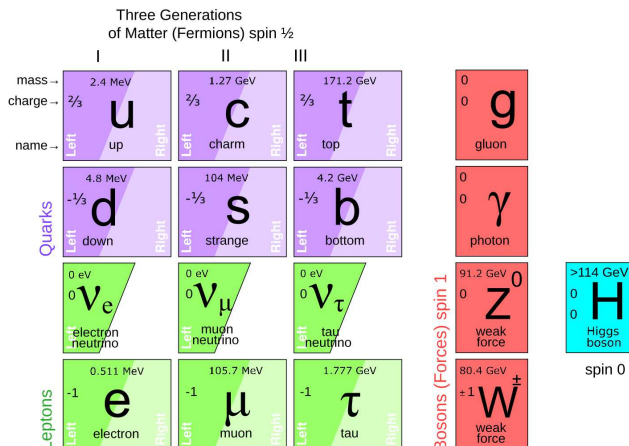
Three Generations of Matter (Fermions) spin ½

I

II

III

mass→
charge→
name→

2.4 MeV
⅔
u
Left
up
Right

1.27 GeV
⅔
c
Left
charm
Right

171.2 GeV
⅔
t
Left
top
Right

0
0
g
gluon

Quarks

4.8 MeV
-⅓
d
Left
down
Right

104 MeV
-⅓
s
Left
strange
Right

4.2 GeV
-⅓
b
Left
bottom
Right

0
0
$\gamma$
photon

0 eV
0
$\nu_e$
Left
electron neutrino

0 eV
0
$\nu_\mu$
Left
muon neutrino

0 eV
0
$\nu_\tau$
Left
tau neutrino

Bosons (Forces) spin 1

91.2 GeV
0
$Z^0$
weak force

>114 GeV
0
0
H
Higgs boson

spin 0

Leptons

0.511 MeV
-1
e
Left
electron
Right

105.7 MeV
-1
$\mu$
Left
muon
Right

1.777 GeV
-1
$\tau$
Left
tau
Right

80.4 GeV
±1
$W^\pm$
weak force